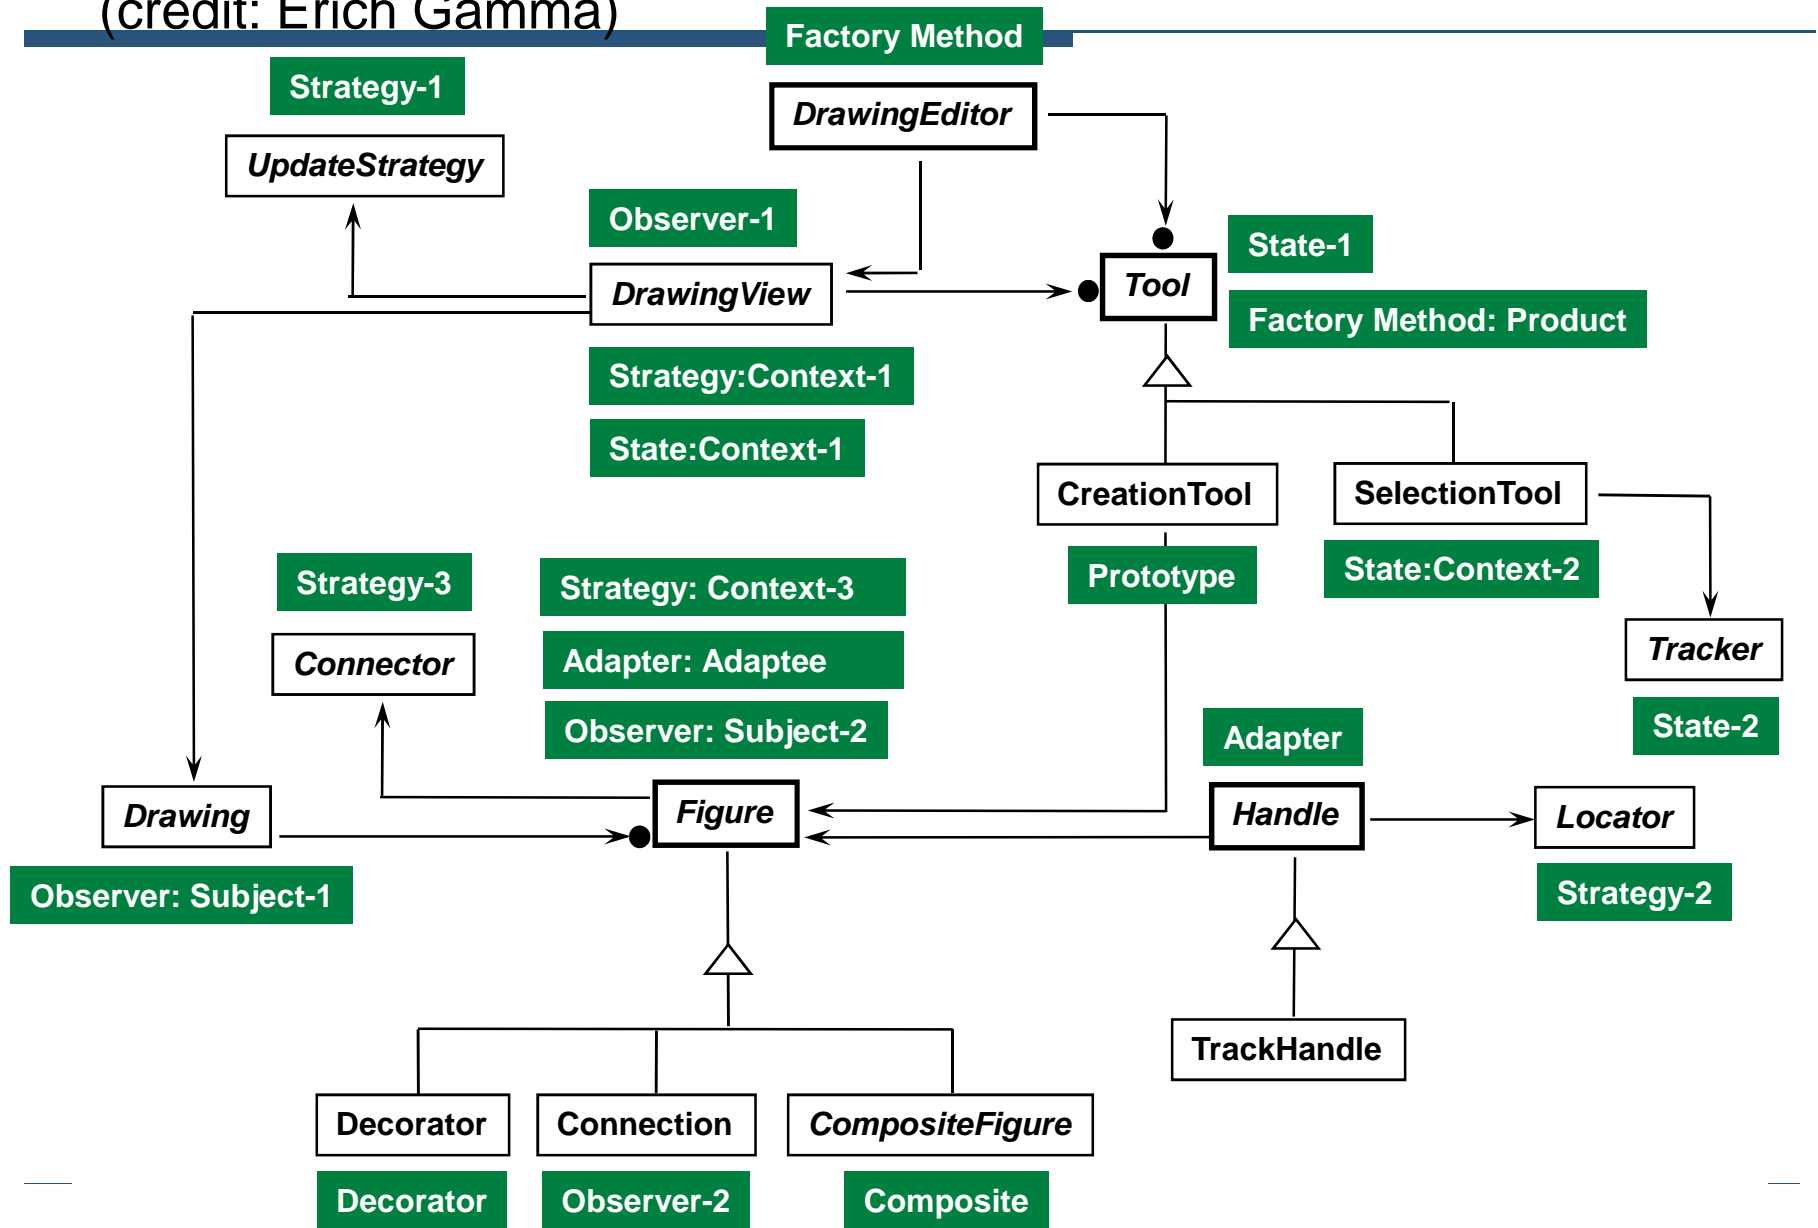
(credit: Erich Gamma)

Factory Method

DrawingEditor

Strategy-1

UpdateStrategy

Observer-1

State-1

DrawingView

Tool

Factory Method: Product

Strategy:Context-1

State:Context-1

CreationTool

SelectionTool

Strategy-3

Strategy: Context-3

Prototype

State:Context-2

Connector

Adapter: Adaptee

Tracker

Observer: Subject-2

Adapter

State-2

Drawing

Figure

Handle

Locator

Observer: Subject-1

Strategy-2

TrackHandle

Decorator

Connection

CompositeFigure

Decorator

Observer-2

Composite